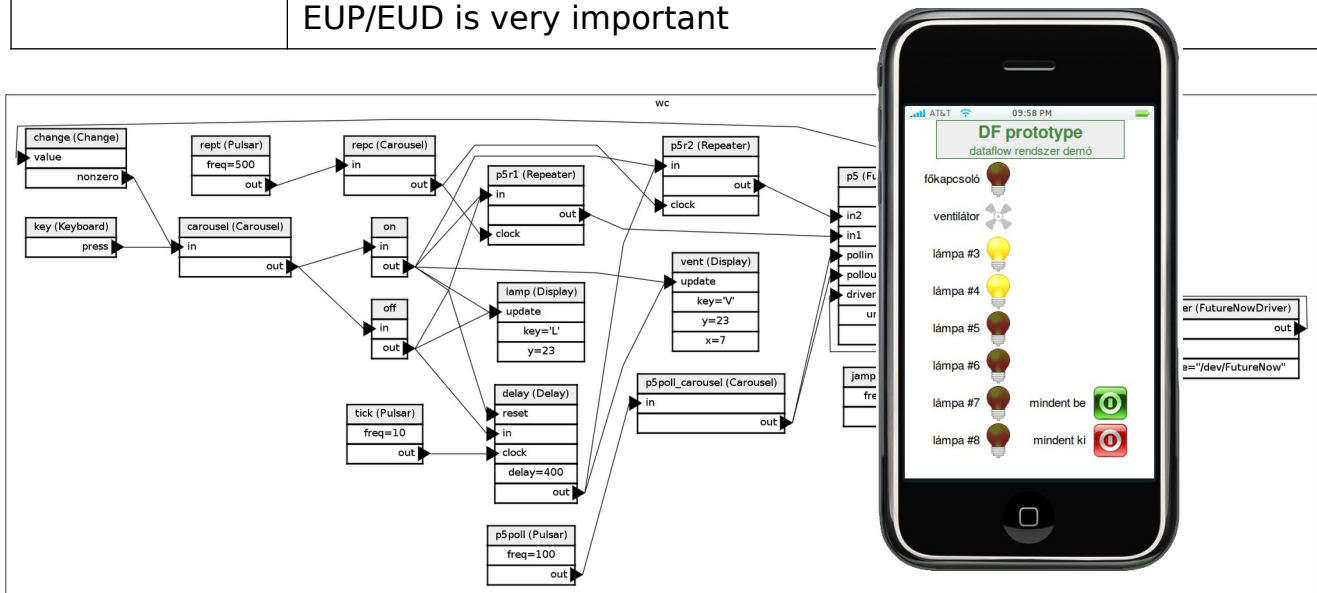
EUP/EUD is very important

wc

change (Change)
value
nonzero

rept (Pulsar)
freq=500
out

repc (Carousel)
in
out

p5r2 (Repeater)
in
out
clock

p5 (Fu

p5r1 (Repeater)
in
out
clock

key (Keyboard)
press

carousel (Carousel)
in
out

on
in
out

off
in
out

lamp (Display)
update
key='L'
y=23

vent (Display)
update
key='V'
y=23
x=7

in2
in1
pollin
pollou
driver
ur

er (FutureNowDriver)
out
e="/dev/FutureNow"

jamp
fre

tick (Pulsar)
freq=10
out

delay (Delay)
reset
in
clock
delay=400
out

p5poll_carousel (Carousel)
in
out

p5poll (Pulsar)
freq=100
out

AT&T 09:58 PM

DF prototype
dataflow rendszer demó

főkapcsoló
ventilátor
lámpa #3
lámpa #4
lámpa #5
lámpa #6
lámpa #7
lámpa #8
mindent be
mindent ki